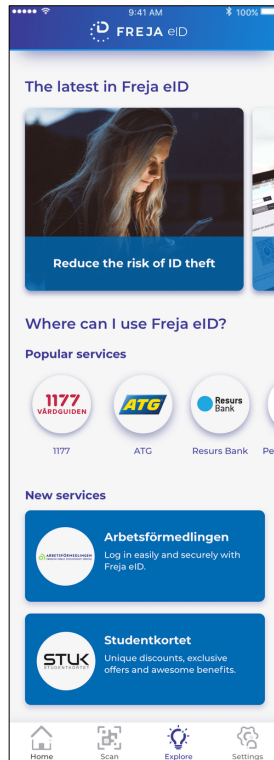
9:41 AM
100%

FREJA eID

The latest in Freja eID

Reduce the risk of ID theft

Where can I use Freja eID?

Popular services

1177 VÅRDGUIDEN

1177

ATG

ATG

Resurs Bank

Resurs Bank

Pe

New services

ARBETSFÖRMEDLINGEN

Arbetsförmedlingen
Log in easily and securely with Freja eID.

STUK STUDENTKORTET

Studentkortet
Unique discounts, exclusive offers and awesome benefits.

Home
Scan
Explore
Settings